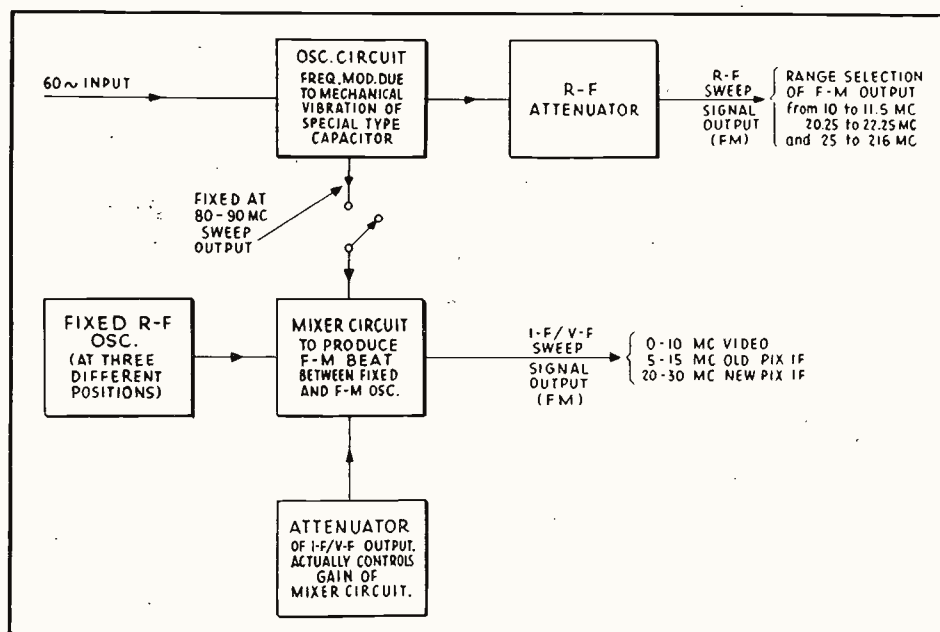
60 ~ INPUT

OSC. CIRCUIT
FREQ. MOD. DUE TO MECHANICAL VIBRATION OF SPECIAL TYPE CAPACITOR

R-F ATTENUATOR

R-F SWEEP SIGNAL OUTPUT (FM)

RANGE SELECTION OF F-M OUTPUT from 10 to 11.5 MC 20.25 to 22.25 MC and 25 to 216 MC

FIXED AT 80-90 MC SWEEP OUTPUT

FIXED R-F OSC. (AT THREE DIFFERENT POSITIONS)

MIXER CIRCUIT TO PRODUCE F-M BEAT BETWEEN FIXED AND F-M OSC.

I-F/V-F SWEEP SIGNAL OUTPUT (FM)

0-10 MC VIDEO
5-15 MC OLD PIX IF
20-30 MC NEW PIX IF

ATTENUATOR OF I-F/V-F OUTPUT. ACTUALLY CONTROLS GAIN OF MIXER CIRCUIT.